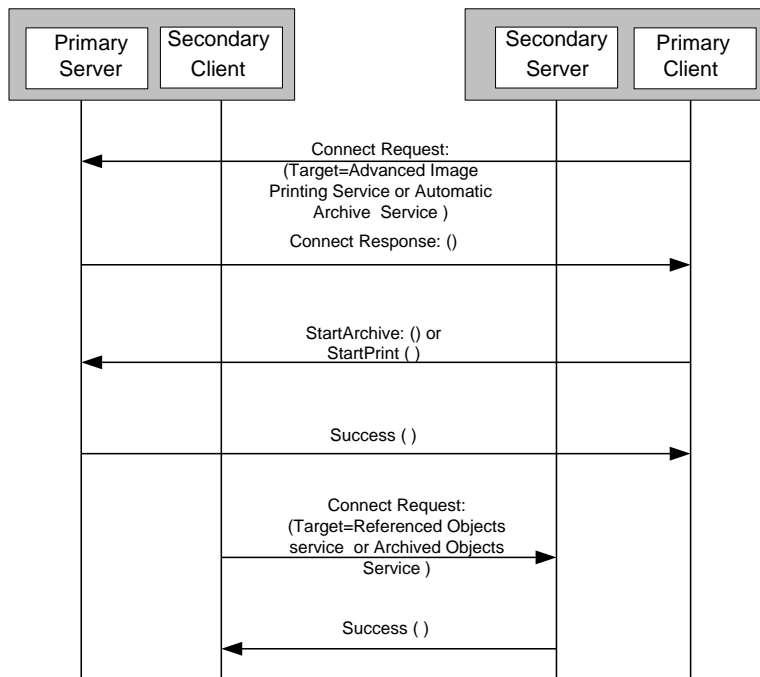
Primary Server

Secondary Client

Secondary Server

Primary Client

Connect Request: (Target=Advanced Image Printing Service or Automatic Archive Service )

Connect Response: ()

StartArchive: () or StartPrint ( )

Success ( )

Connect Request: (Target=Referenced Objects service or Archived Objects Service )

Success ( )